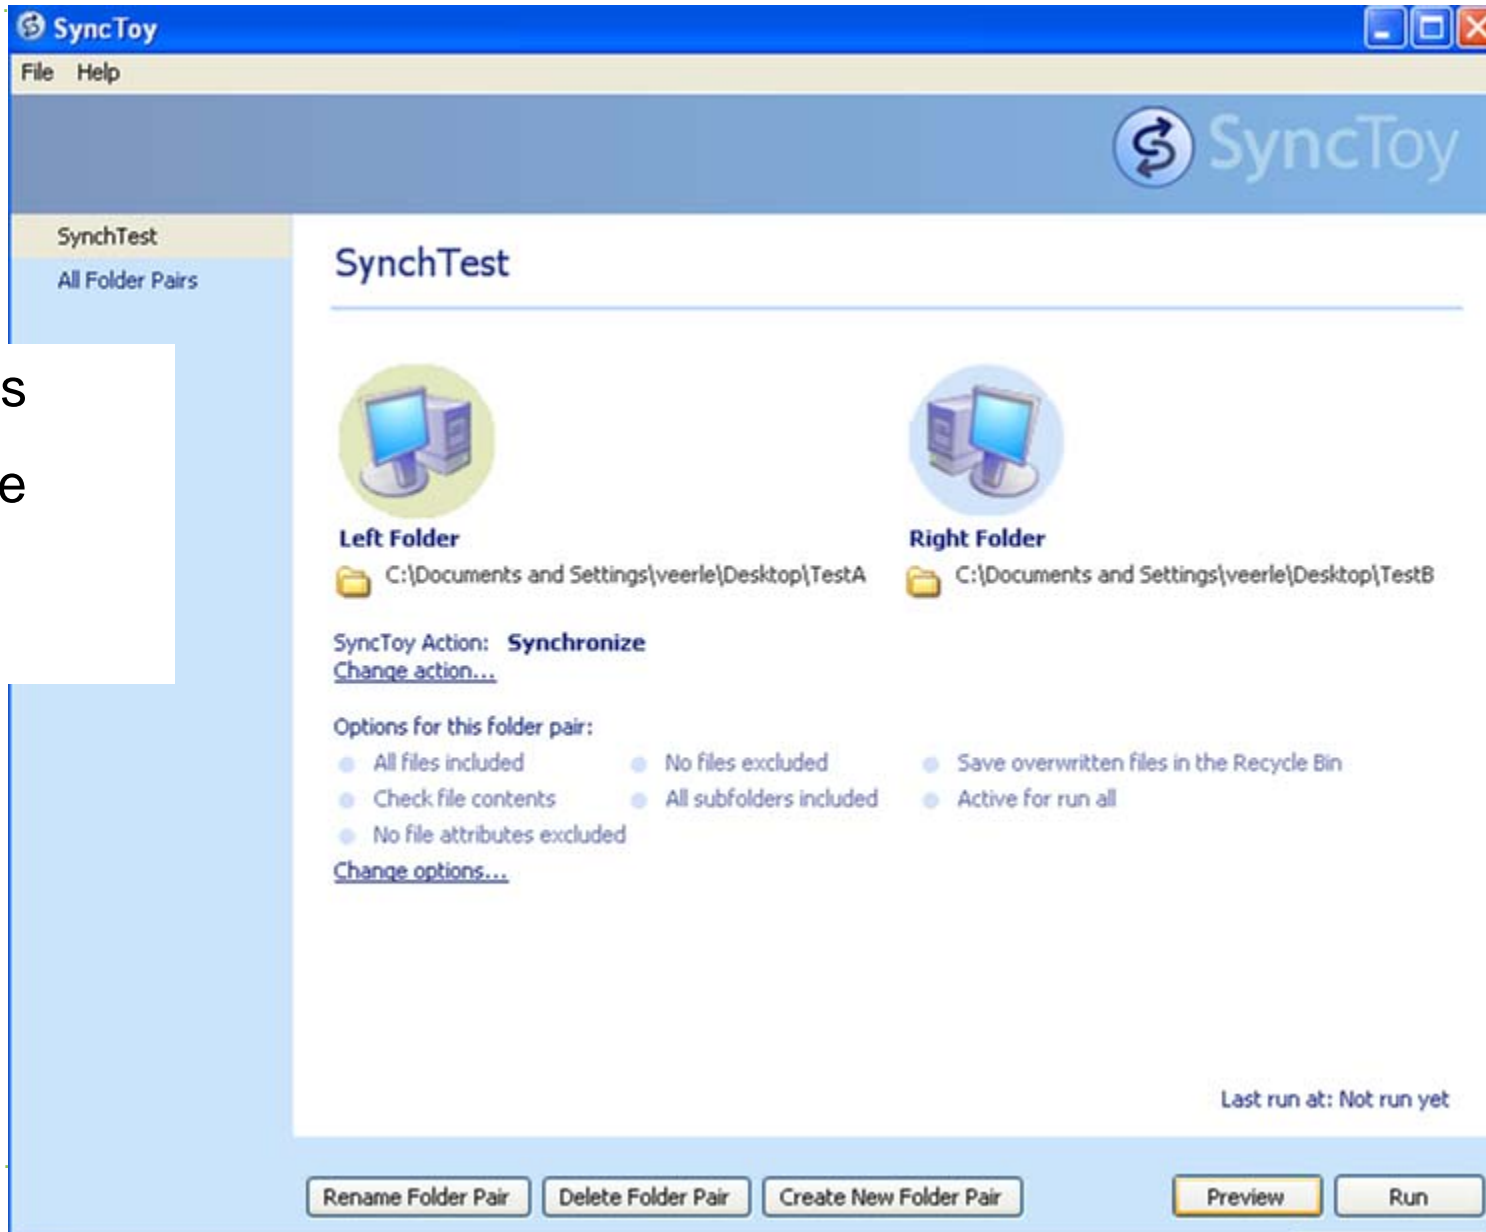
SyncToy

File Help

SyncToy

SynchTest

All Folder Pairs

s

e

SynchTest

Left Folder

C:\Documents and Settings\veerle\Desktop\TestA

Right Folder

C:\Documents and Settings\veerle\Desktop\TestB

SyncToy Action: Synchronize

Change action...

Options for this folder pair:

All files included

No files excluded

Save overwritten files in the Recycle Bin

Check file contents

All subfolders included

Active for run all

No file attributes excluded

Change options...

Last run at: Not run yet

Rename Folder Pair

Delete Folder Pair

Create New Folder Pair

Preview

Run